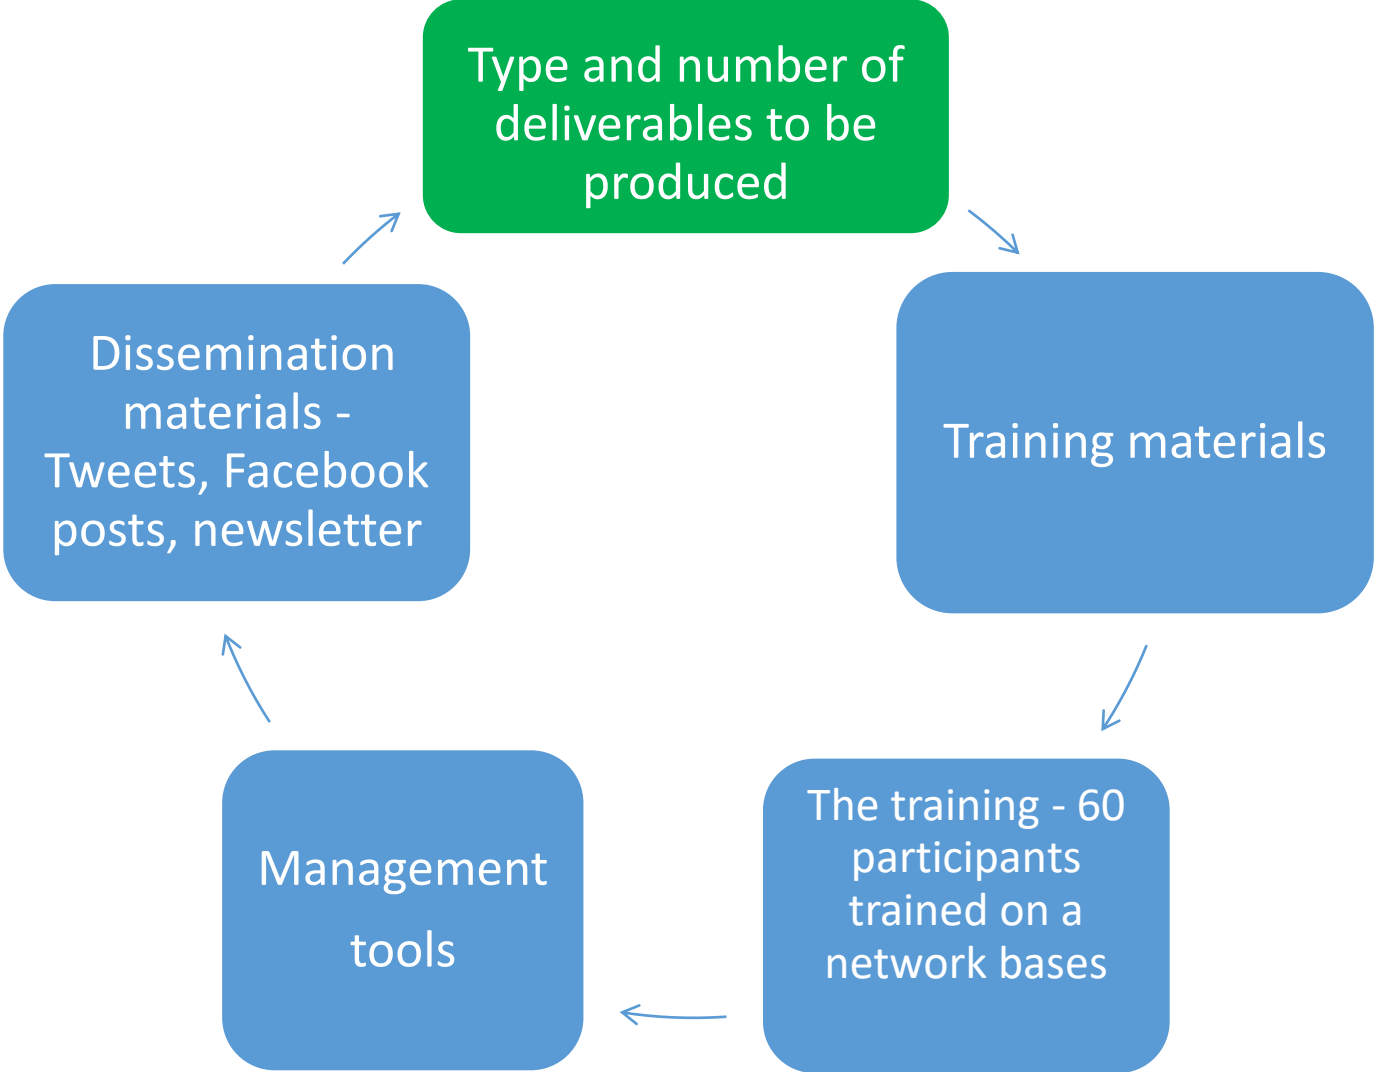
Type and number of deliverables to be produced

Training materials

The training - 60 participants trained on a network bases

Management tools

Dissemination materials - Tweets, Facebook posts, newsletter